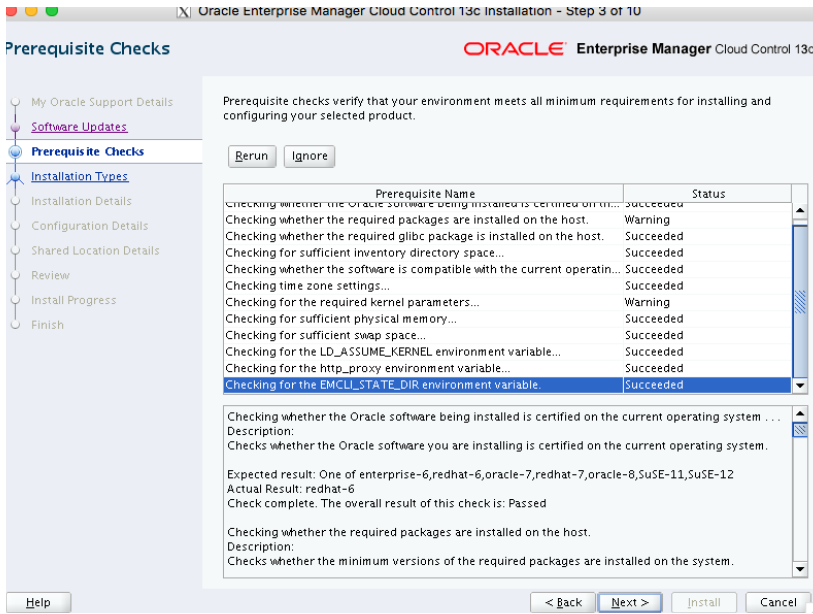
Oracle Enterprise Manager Cloud Control 13c Installation - Step 3 of 10

Prerequisite Checks

ORACLE Enterprise Manager Cloud Control 13c

My Oracle Support Details
Software Updates
Prerequisite Checks
Installation Types
Installation Details
Configuration Details
Shared Location Details
Review
Install Progress
Finish

Prerequisite checks verify that your environment meets all minimum requirements for installing and configuring your selected product.

Rerun Ignore

| Prerequisite Name | Status |
|---|---|
| Checking whether the Oracle software being installed is certified on th... | Succeeded |
| Checking whether the required packages are installed on the host. | Warning |
| Checking whether the required glibc package is installed on the host. | Succeeded |
| Checking for sufficient inventory directory space... | Succeeded |
| Checking whether the software is compatible with the current operatin... | Succeeded |
| Checking time zone settings... | Succeeded |
| Checking for the required kernel parameters... | Warning |
| Checking for sufficient physical memory... | Succeeded |
| Checking for sufficient swap space... | Succeeded |
| Checking for the LD_ASSUME_KERNEL environment variable... | Succeeded |
| Checking for the http_proxy environment variable... | Succeeded |
| Checking for the EMCLI_STATE_DIR environment variable. | Succeeded |

Checking whether the Oracle software being installed is certified on the current operating system . . .
Description:
Checks whether the Oracle software you are installing is certified on the current operating system.

Expected result: One of enterprise-6,redhat-6,oracle-7,redhat-7,oracle-8,SuSE-11,SuSE-12
Actual Result: redhat-6
Check complete. The overall result of this check is: Passed

Checking whether the required packages are installed on the host.
Description:
Checks whether the minimum versions of the required packages are installed on the system.

Help < Back Next > Install Cancel